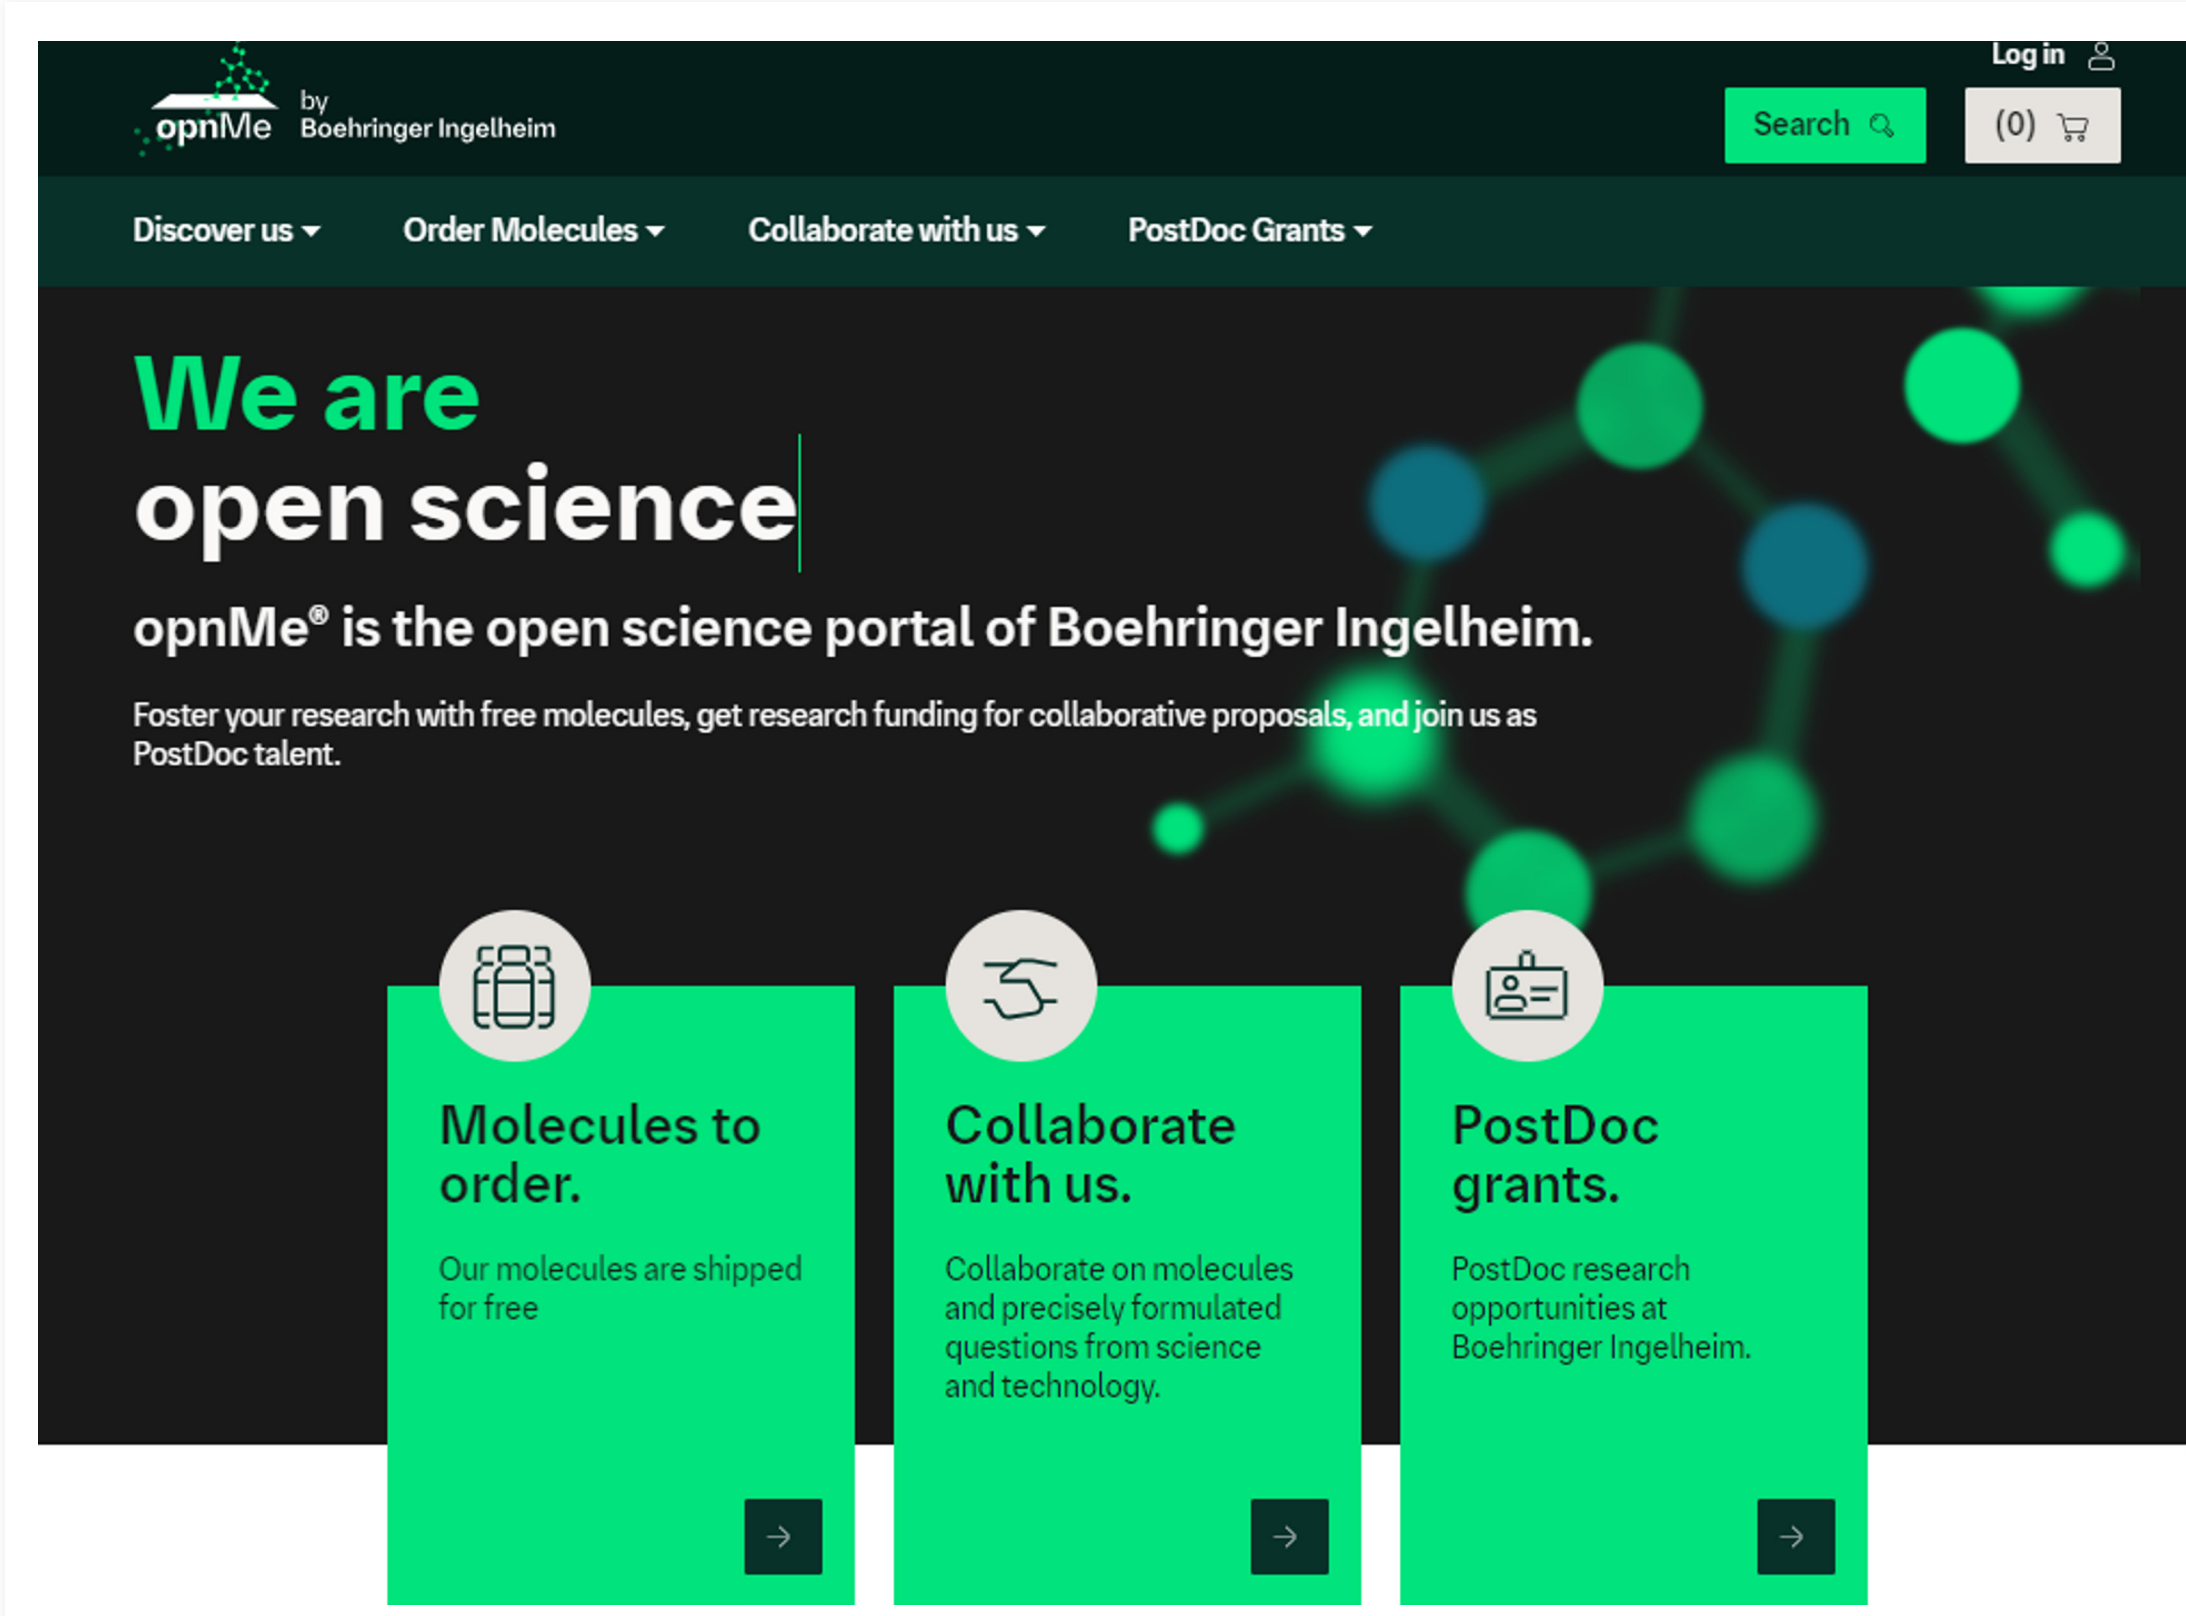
opnMe by Boehringer Ingelheim

Log in

Search

(0)

Discover us

Order Molecules

Collaborate with us

PostDoc Grants

We are
open science

opnMe® is the open science portal of Boehringer Ingelheim.

Foster your research with free molecules, get research funding for collaborative proposals, and join us as PostDoc talent.

Molecules to order.

Our molecules are shipped for free

Collaborate with us.

Collaborate on molecules and precisely formulated questions from science and technology.

PostDoc grants.

PostDoc research opportunities at Boehringer Ingelheim.